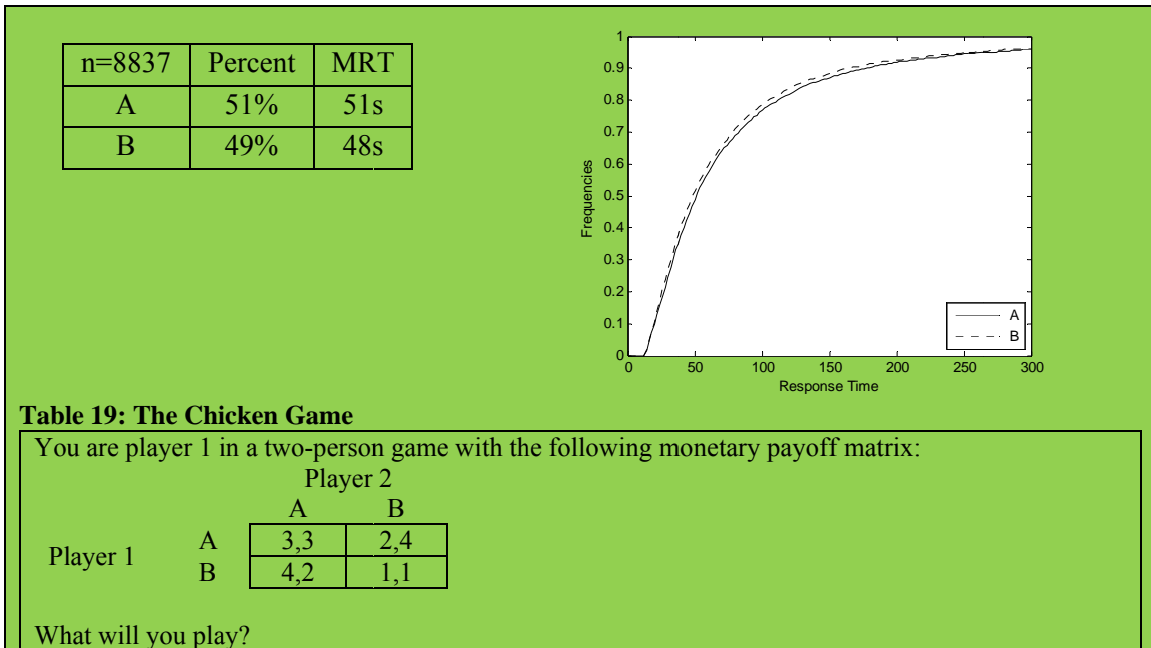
| n=8837 | Percent | MRT |
|---|---|---|
| A | 51% | 51s |
| B | 49% | 48s |

1
0.9
0.8
0.7
0.6
0.5
0.4
0.3
0.2
0.1
0
Frequencies
0 50 100 150 200 250 300
Response Time
A
B

**Table 19: The Chicken Game**

You are player 1 in a two-person game with the following monetary payoff matrix:

Player 2

| | | A | B |
|---|---|---|---|
| Player 1 | A | 3,3 | 2,4 |
| | B | 4,2 | 1,1 |

What will you play?